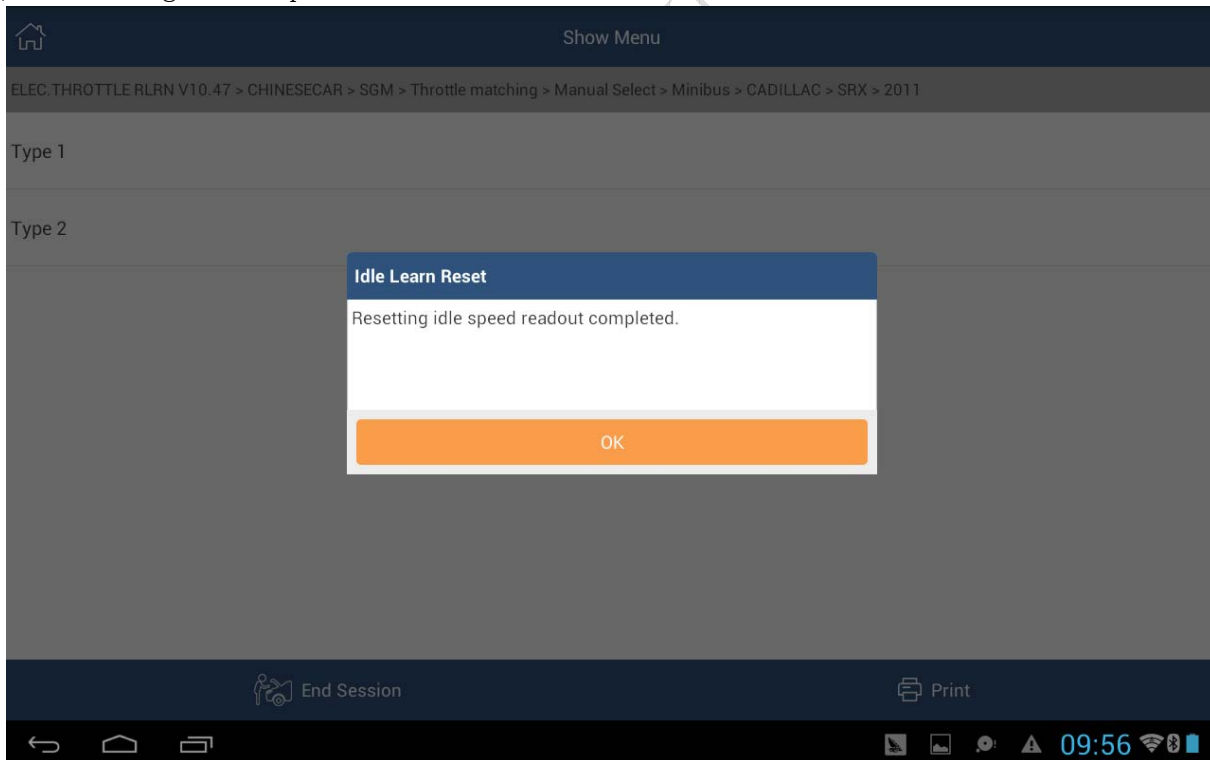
Show Menu

ELEC.THROTTLE RLRN V10.47 > CHINESECAR > SGM > Throttle matching > Manual Select > Minibus > CADILLAC > SRX > 2011

Type 1

Type 2

Idle Learn Reset

Resetting idle speed readout completed.

OK

End Session

Print

09:56